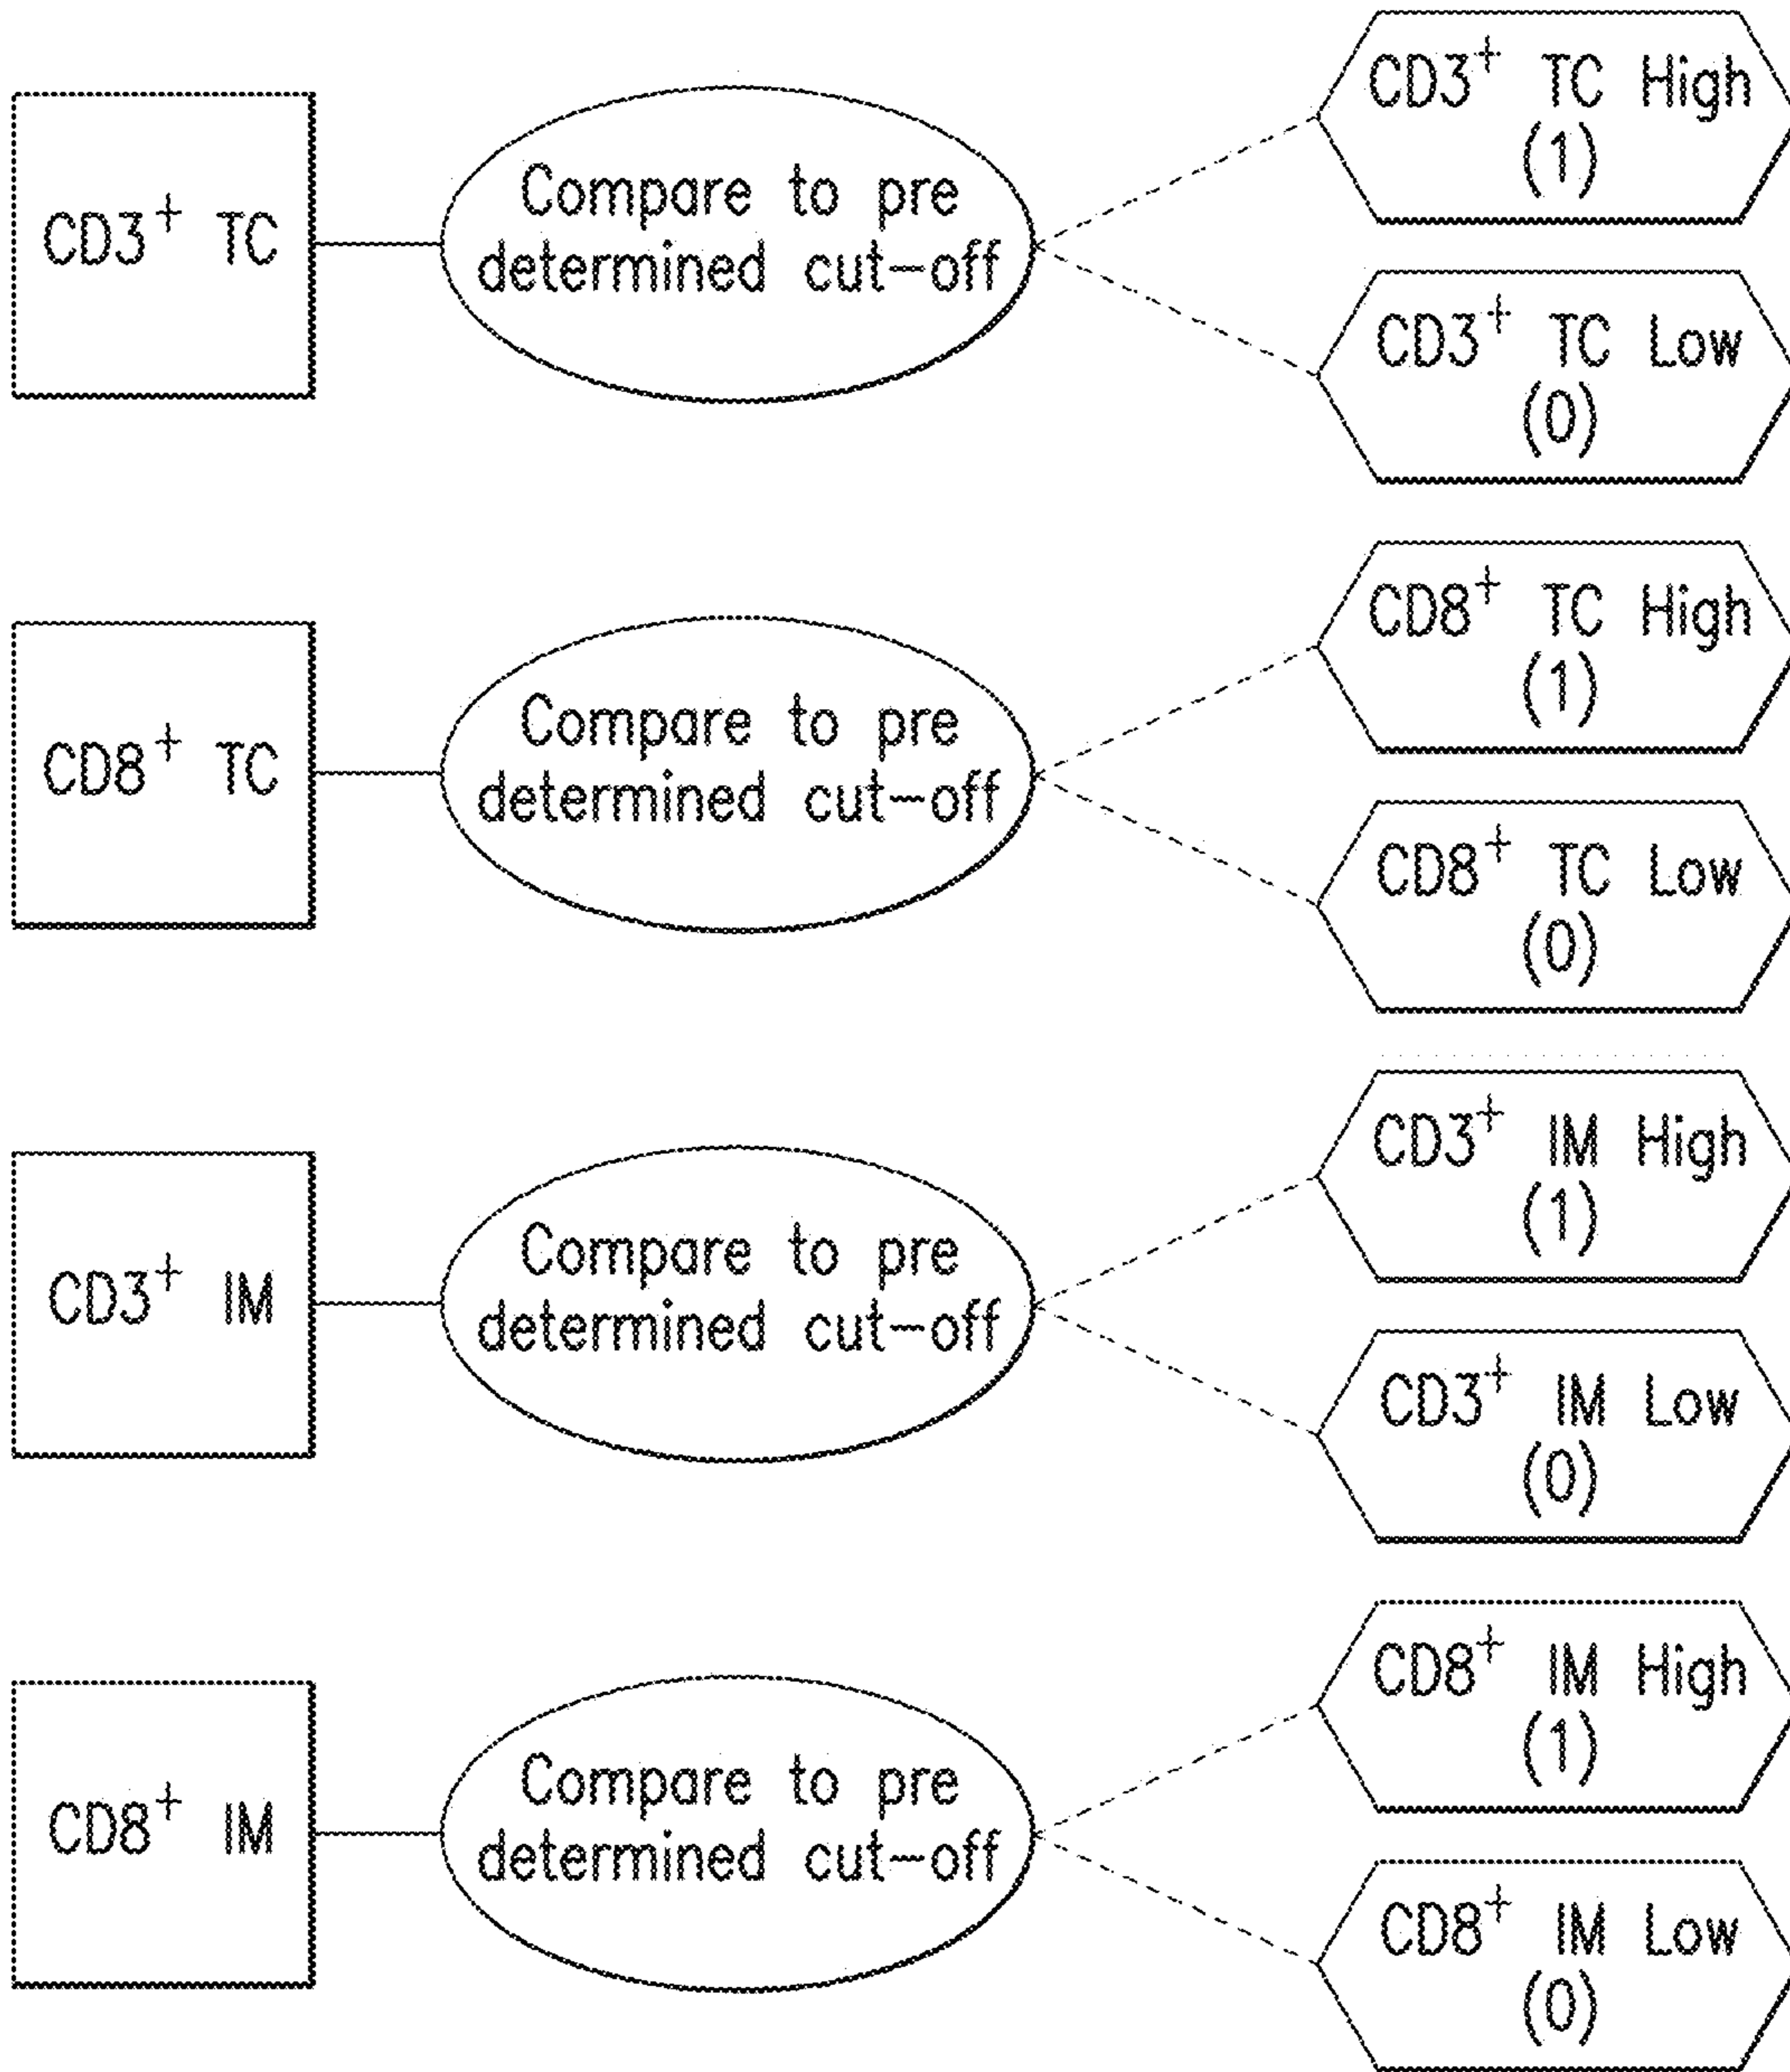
$CD3^+$ TC

Compare to pre determined cut-off

$CD3^+$ TC High (1)

$CD3^+$ TC Low (0)

$CD8^+$ TC

Compare to pre determined cut-off

$CD8^+$ TC High (1)

$CD8^+$ TC Low (0)

$CD3^+$ IM

Compare to pre determined cut-off

$CD3^+$ IM High (1)

$CD3^+$ IM Low (0)

$CD8^+$ IM

Compare to pre determined cut-off

$CD8^+$ IM High (1)

$CD8^+$ IM Low (0)